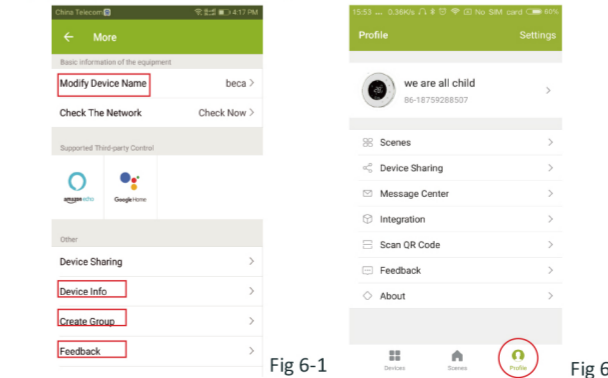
China Telecom 4:17 PM

More

Basic information of the equipment

Modify Device Name beca >

Check The Network Check Now >

Supported Third-party Control

amazon echo

Google Home

Other

Device Sharing >

Device Info >

Create Group >

Feedback >

Fig 6-1

15:53 0.36K/s No SIM card 60%

Profile Settings

we are all child

86-18759288507 >

Scenes >

Device Sharing >

Message Center >

Integration >

Scan QR Code >

Feedback >

About >

Devices Scenes Profile

Fig 6